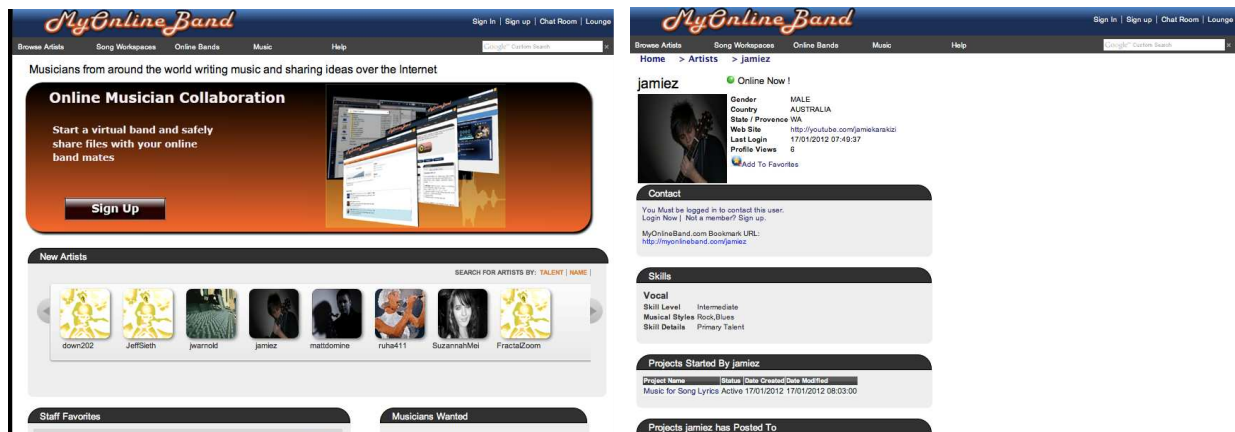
MyOnlineBand

Sign In | Sign up | Chat Room | Lounge

Browse Artists Song Workspaces Online Bands Music Help

Google Custom Search

Musicians from around the world writing music and sharing ideas over the Internet

Online Musician Collaboration

Start a virtual band and safely share files with your online band mates

Sign Up

New Artists

SEARCH FOR ARTISTS BY: TALENT | NAME |

down202 JeffSieth jwarnold jamiez mattdomine ruha411 SuzannahMei FractalZoom

Staff Favorites

Musicians Wanted

MyOnlineBand

Sign In | Sign up | Chat Room | Lounge

Browse Artists Song Workspaces Online Bands Music Help

Google Custom Search

Home > Artists > jamiez

jamiez

Online Now !

| | |
|---|---|
| Gender | MALE |
| Country | AUSTRALIA |
| State / Provence | WA |
| Web Site | http://youtube.com/jamiekarakizi |
| Last Login | 17/01/2012 07:49:37 |
| Profile Views | 6 |

Add To Favorites

Contact

You Must be logged in to contact this user.
Login Now | Not a member? Sign up.

MyOnlineBand.com Bookmark URL:
http://myonlineband.com/jamiez

Skills

Vocal

| | |
|---|---|
| Skill Level | Intermediate |
| Musical Styles | Rock,Blues |
| Skill Details | Primary Talent |

Projects Started By jamiez

| Project Name | Status | Date Created | Date Modified |
|---|---|---|---|
| Music for Song Lyrics | Active | 17/01/2012 | 17/01/2012 08:03:00 |

Projects jamiez has Posted To